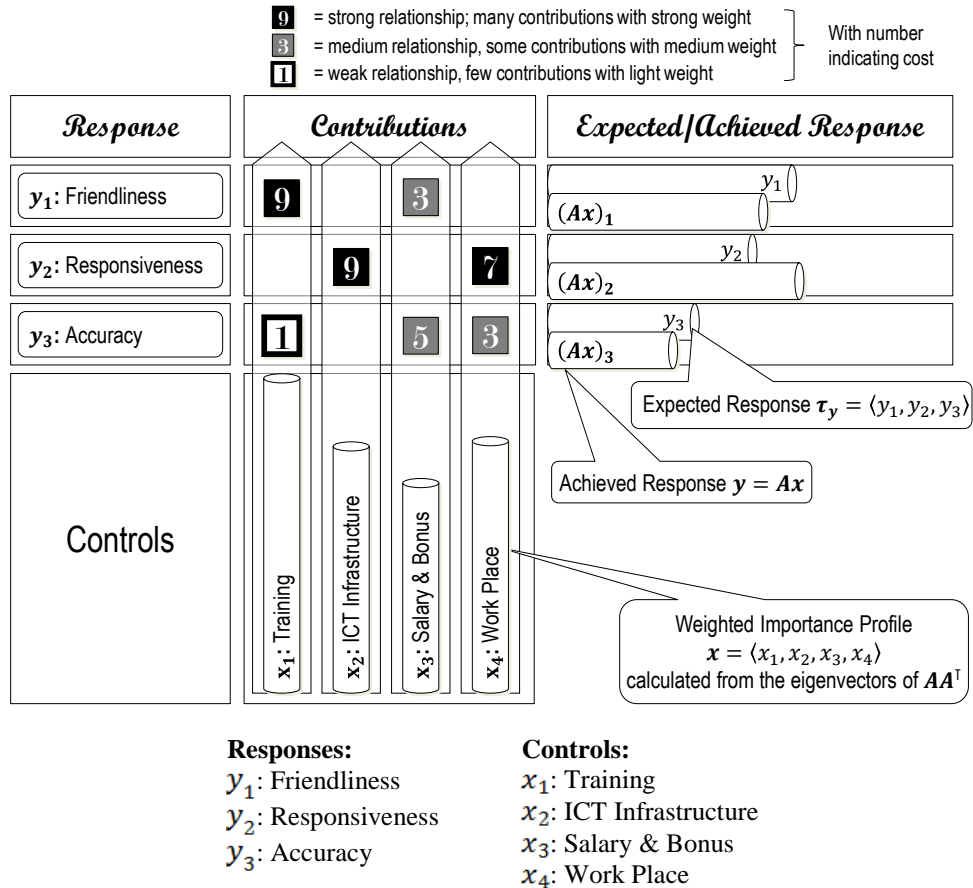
9 = strong relationship; many contributions with strong weight
3 = medium relationship, some contributions with medium weight
1 = weak relationship, few contributions with light weight
With number indicating cost

Response

Contributions

Expected/Achieved Response

$y_1$: Friendliness

9

3

$y_1$

$(Ax)_1$

$y_2$: Responsiveness

9

7

$y_2$

$(Ax)_2$

$y_3$: Accuracy

1

5

3

$y_3$

$(Ax)_3$

Expected Response $\tau_y = \langle y_1, y_2, y_3 \rangle$

Achieved Response $y = Ax$

Controls

$x_1$: Training

$x_2$: ICT Infrastructure

$x_3$: Salary & Bonus

$x_4$: Work Place

Weighted Importance Profile
$x = \langle x_1, x_2, x_3, x_4 \rangle$
calculated from the eigenvectors of $AA^T$

Responses:
$y_1$: Friendliness
$y_2$: Responsiveness
$y_3$: Accuracy

Controls:
$x_1$: Training
$x_2$: ICT Infrastructure
$x_3$: Salary & Bonus
$x_4$: Work Place